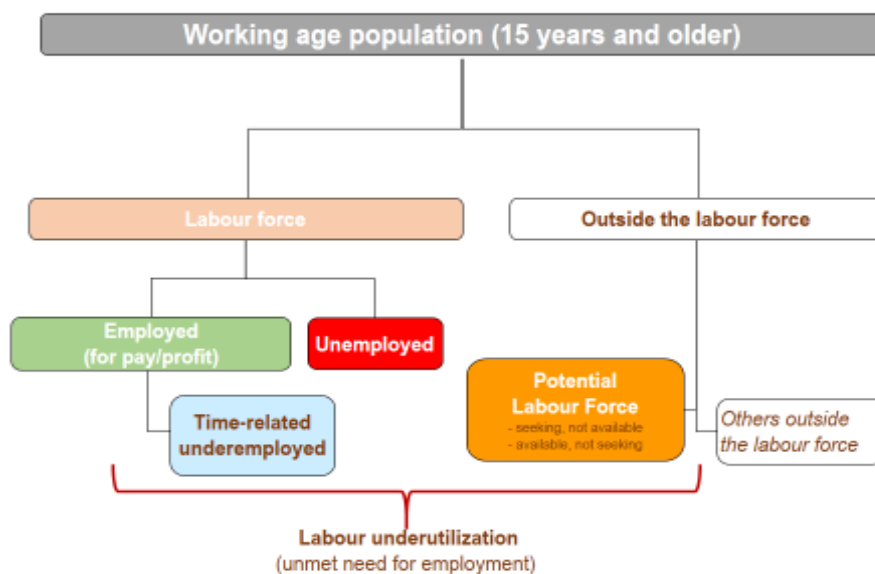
Working age population (15 years and older)

Labour force

Outside the labour force

Employed (for pay/profit)

Unemployed

Time-related underemployed

Potential Labour Force
- seeking, not available
- available, not seeking

Others outside the labour force

Labour underutilization
(unmet need for employment)